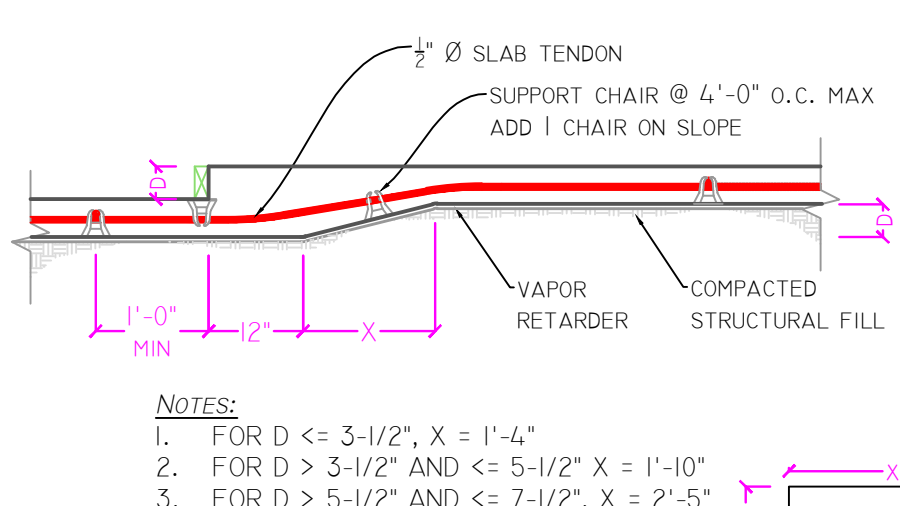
$\frac{1}{2}$" Ø SLAB TENDON

SUPPORT CHAIR @ 4'-0" O.C. MAX
ADD 1 CHAIR ON SLOPE

D

D

1'-0"
MIN

12"

X

VAPOR
RETARDER

COMPACTED
STRUCTURAL FILL

NOTES:
1. FOR D <= 3-1/2", X = 1'-4"
2. FOR D > 3-1/2" AND <= 5-1/2" X = 1'-10"
3. FOR D > 5-1/2" AND <= 7-1/2", X = 2'-5"

X